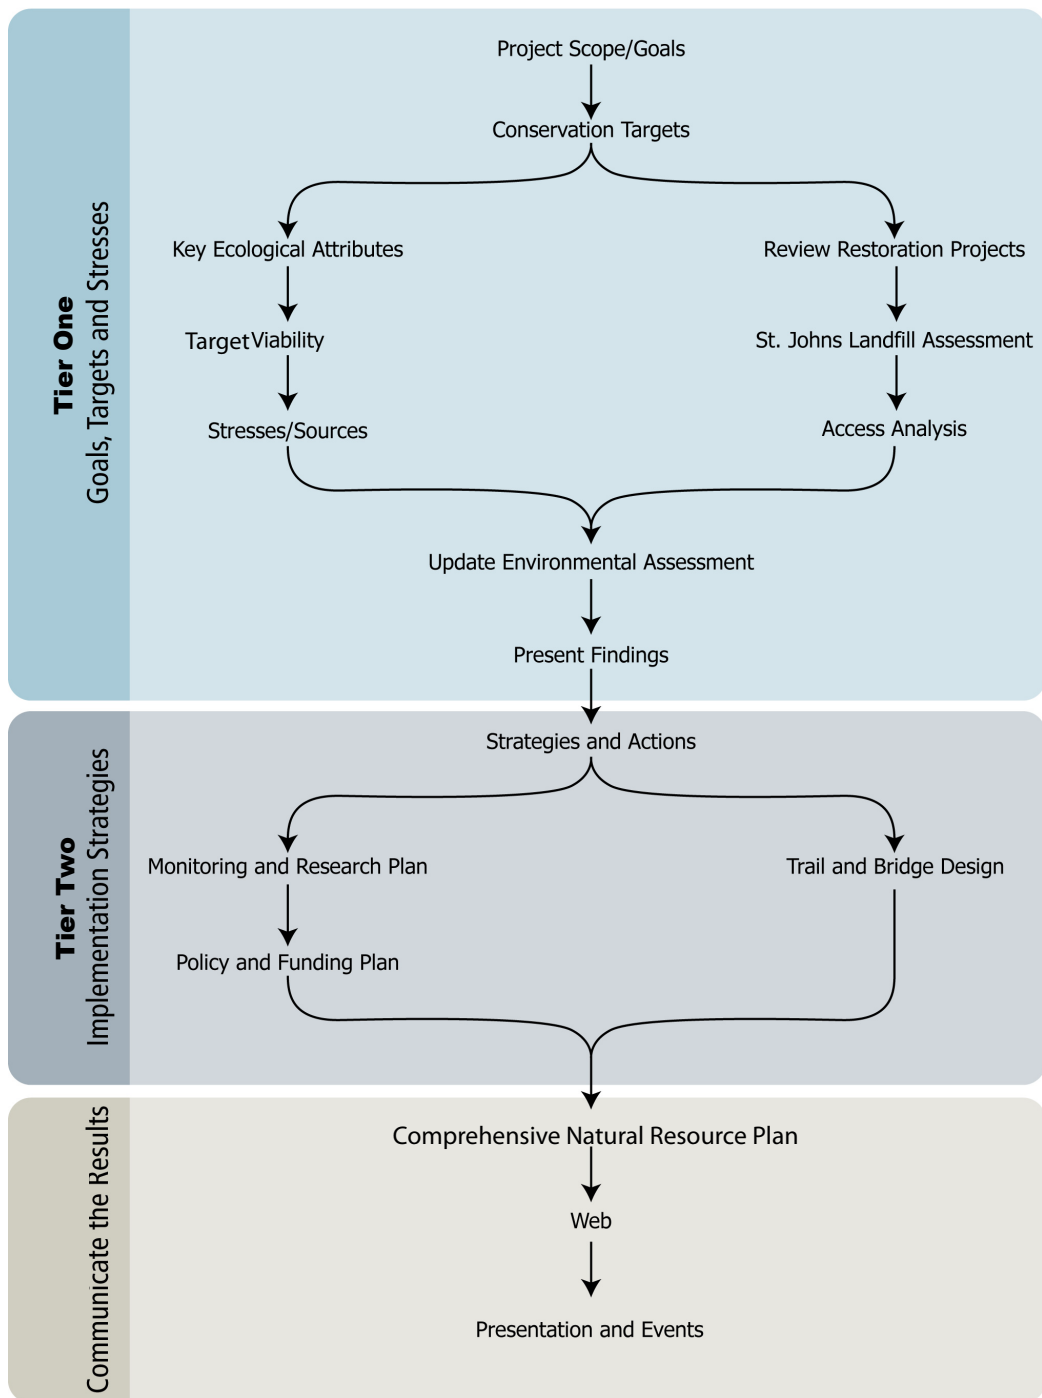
Tier One
Goals, Targets and Stresses

Project Scope/Goals

Conservation Targets

Key Ecological Attributes

Target Viability

Stresses/Sources

Review Restoration Projects

St. Johns Landfill Assessment

Access Analysis

Update Environmental Assessment

Present Findings

Tier Two
Implementation Strategies

Strategies and Actions

Monitoring and Research Plan

Policy and Funding Plan

Trail and Bridge Design

Communicate the Results

Comprehensive Natural Resource Plan

Web

Presentation and Events